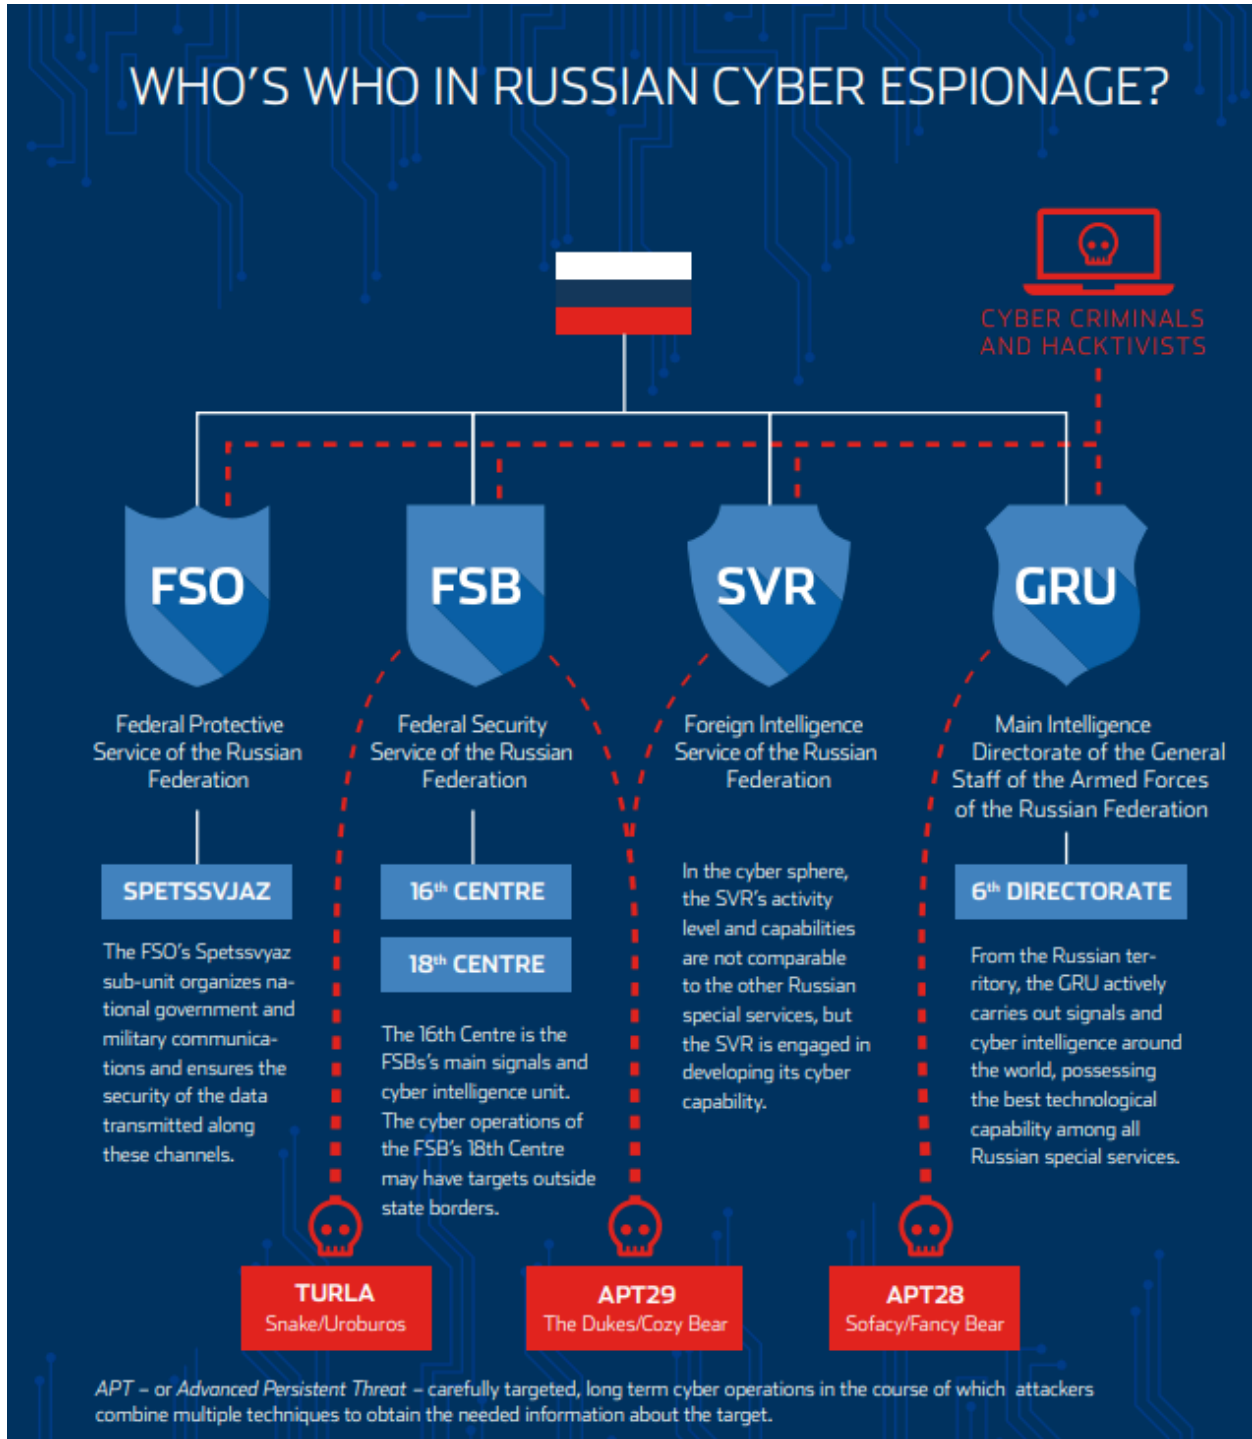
WHO'S WHO IN RUSSIAN CYBER ESPIONAGE?

CYBER CRIMINALS AND HACKTIVISTS

FSO

Federal Protective Service of the Russian Federation

SPETSSVJAZ

The FSO's Spetssvyaz sub-unit organizes national government and military communications and ensures the security of the data transmitted along these channels.

FSB

Federal Security Service of the Russian Federation

16$^{th}$ CENTRE

18$^{th}$ CENTRE

The 16th Centre is the FSBs's main signals and cyber intelligence unit. The cyber operations of the FSB's 18th Centre may have targets outside state borders.

SVR

Foreign Intelligence Service of the Russian Federation

In the cyber sphere, the SVR's activity level and capabilities are not comparable to the other Russian special services, but the SVR is engaged in developing its cyber capability.

GRU

Main Intelligence Directorate of the General Staff of the Armed Forces of the Russian Federation

6$^{th}$ DIRECTORATE

From the Russian territory, the GRU actively carries out signals and cyber intelligence around the world, possessing the best technological capability among all Russian special services.

TURLA
Snake/Uroburos

APT29
The Dukes/Cozy Bear

APT28
Sofacy/Fancy Bear

APT – or Advanced Persistent Threat – carefully targeted, long term cyber operations in the course of which attackers combine multiple techniques to obtain the needed information about the target.